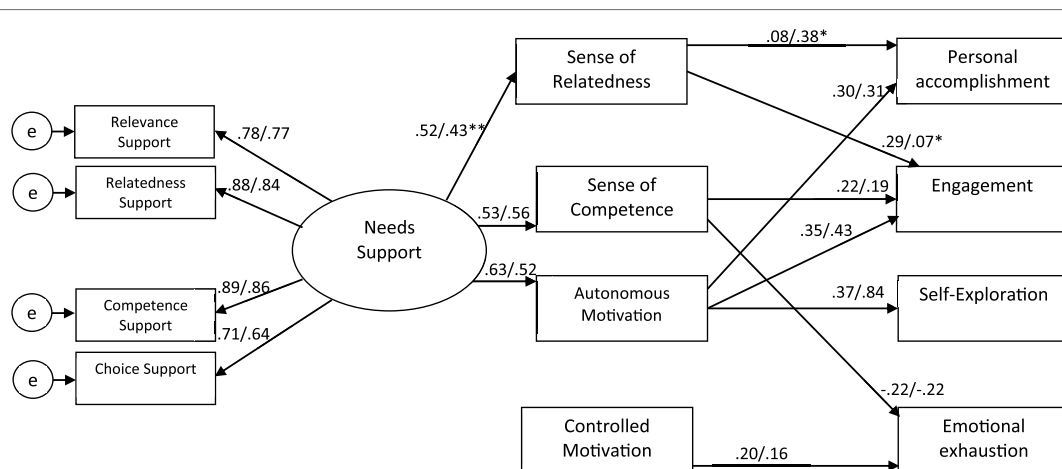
e

Relevance Support

.78/.77

e

Relatedness Support

.88/.84

Needs Support

.89/.86

e

Competence Support

.71/.64

e

Choice Support

.52/.43**

Sense of Relatedness

.53/.56

Sense of Competence

.63/.52

Autonomous Motivation

Controlled Motivation

.08/.38*

.30/.31

.29/.07*

.22/.19

.35/.43

.37/.84

-.22/-.22

.20/.16

Personal accomplishment

Engagement

Self-Exploration

Emotional exhaustion